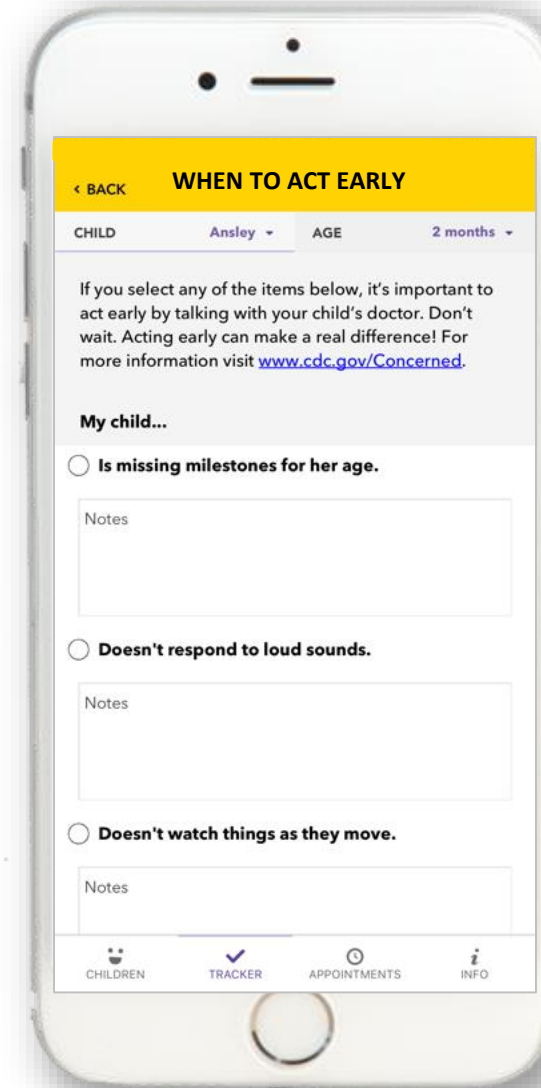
‹ BACK WHEN TO ACT EARLY

CHILD Ansley ▾ AGE 2 months ▾

If you select any of the items below, it's important to act early by talking with your child's doctor. Don't wait. Acting early can make a real difference! For more information visit www.cdc.gov/Concerned.

My child...

Is missing milestones for her age.

Notes

Doesn't respond to loud sounds.

Notes

Doesn't watch things as they move.

Notes

CHILDREN TRACKER APPOINTMENTS INFO